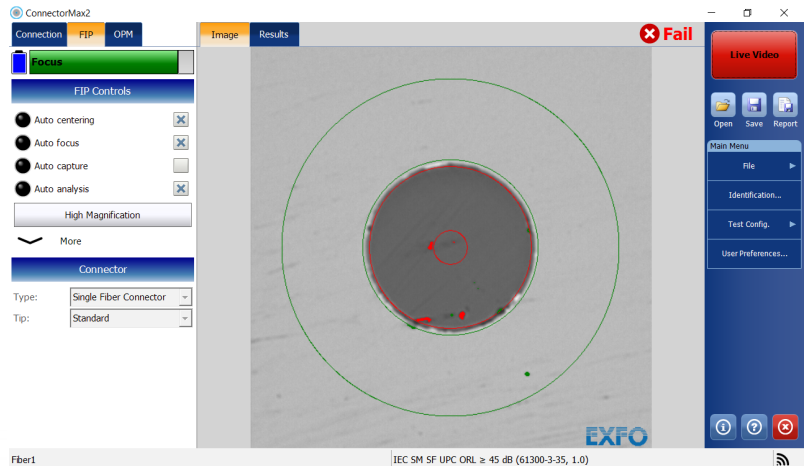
ConnectorMax2

Connection FIP OPM

Focus

FIP Controls

Auto centering

Auto focus

Auto capture

Auto analysis

High Magnification

More

Connector

Type: Single Fiber Connector

Tip: Standard

Image Results

Fail

EXFO

Live Video

Open Save Report

Main Menu

File

Identification...

Test Config.

User Preferences...

Fiber1

IEC SM SF UPC ORL ≥ 45 dB (61300-3-35, 1.0)